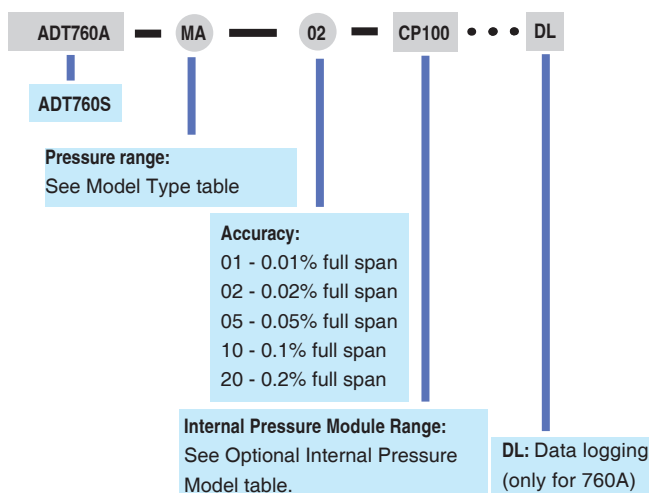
ADT760A — MA — 02 — CP100 • • • DL

ADT760S

Pressure range:
See Model Type table

Accuracy:
01 - 0.01% full span
02 - 0.02% full span
05 - 0.05% full span
10 - 0.1% full span
20 - 0.2% full span

Internal Pressure Module Range:
See Optional Internal Pressure Model table.

DL: Data logging (only for 760A)